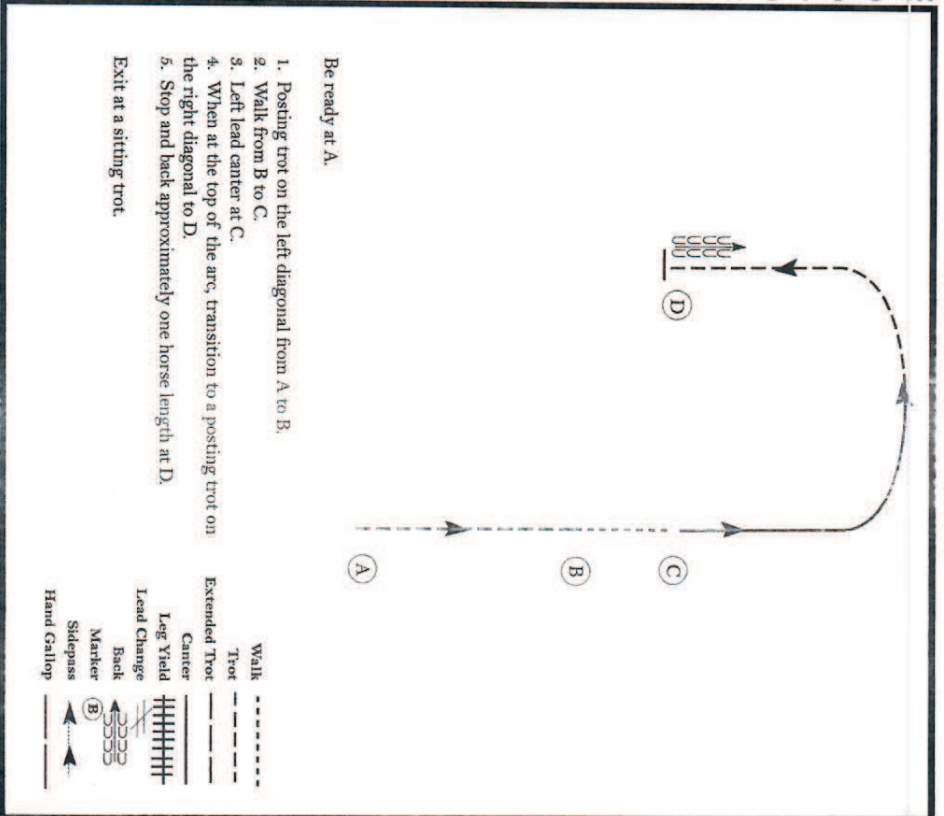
Be ready at A.

1. Posting trot on the left diagonal from A to B.
2. Walk from B to C.
3. Left lead canter at C.
4. When at the top of the arc, transition to a posting trot on the right diagonal to D.
5. Stop and back approximately one horse length at D.

Exit at a sitting trot.

D

A

B

C

Walk
Trot
Extended Trot
Canter
Leg Yield
Lead Change
Back
Marker B
Sidepass
Hand Gallop